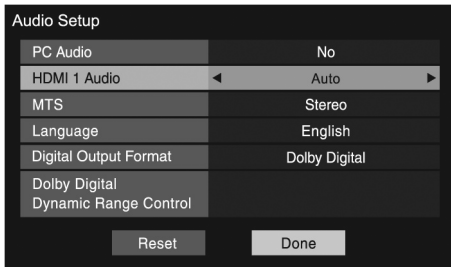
Audio Setup

| | |
|---|---|
| PC Audio | No |
| HDMI 1 Audio | ◄ Auto ► |
| MTS | Stereo |
| Language | English |
| Digital Output Format | Dolby Digital |
| Dolby Digital Dynamic Range Control | |

Reset Done